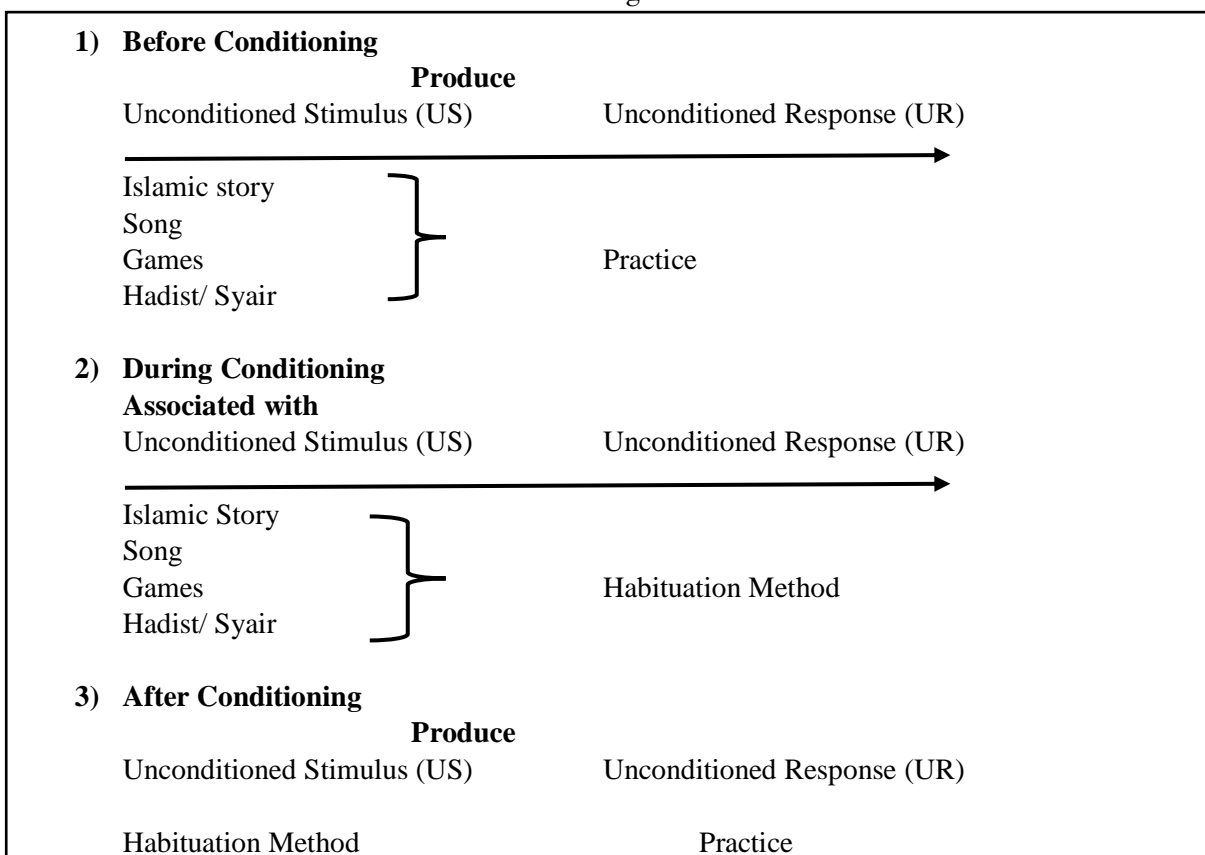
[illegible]

1) **Before Conditioning**

**Produce**

Unconditioned Stimulus (US) Unconditioned Response (UR)

Islamic story
Song
Games
Hadist/ Syair

Practice

2) **During Conditioning**
**Associated with**

Unconditioned Stimulus (US) Unconditioned Response (UR)

Islamic Story
Song
Games
Hadist/ Syair

Habituation Method

3) **After Conditioning**

**Produce**

Unconditioned Stimulus (US) Unconditioned Response (UR)

Habituation Method Practice